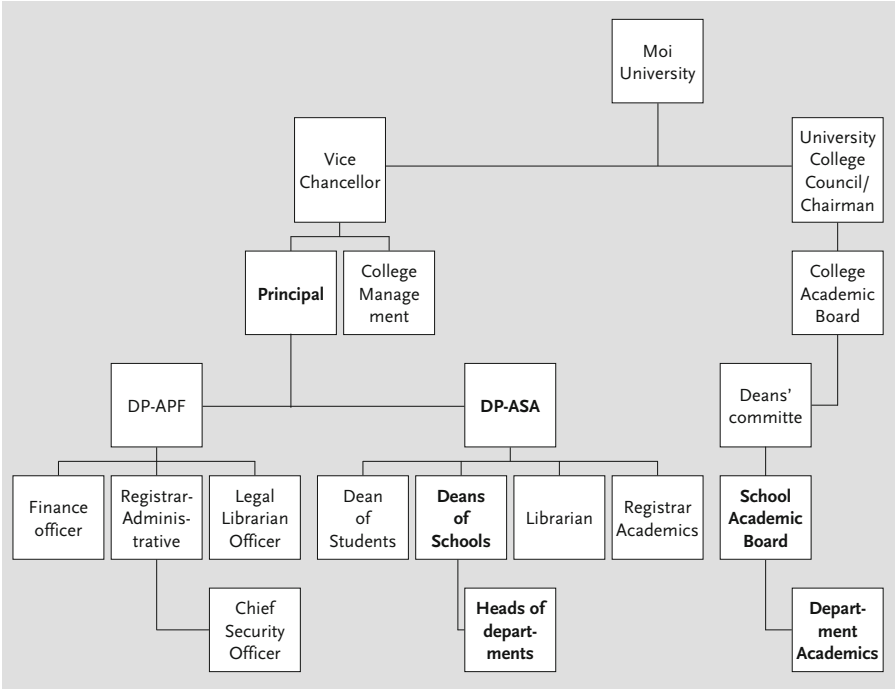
Moi University

Vice Chancellor

University College Council/ Chairman

**Principal**

College Management

College Academic Board

DP-APF

**DP-ASA**

Deans' committe

Finance officer

Registrar-Administrative

Legal Librarian Officer

Dean of Students

**Deans of Schools**

Librarian

Registrar Academics

**School Academic Board**

Chief Security Officer

**Heads of departments**

**Department Academics**